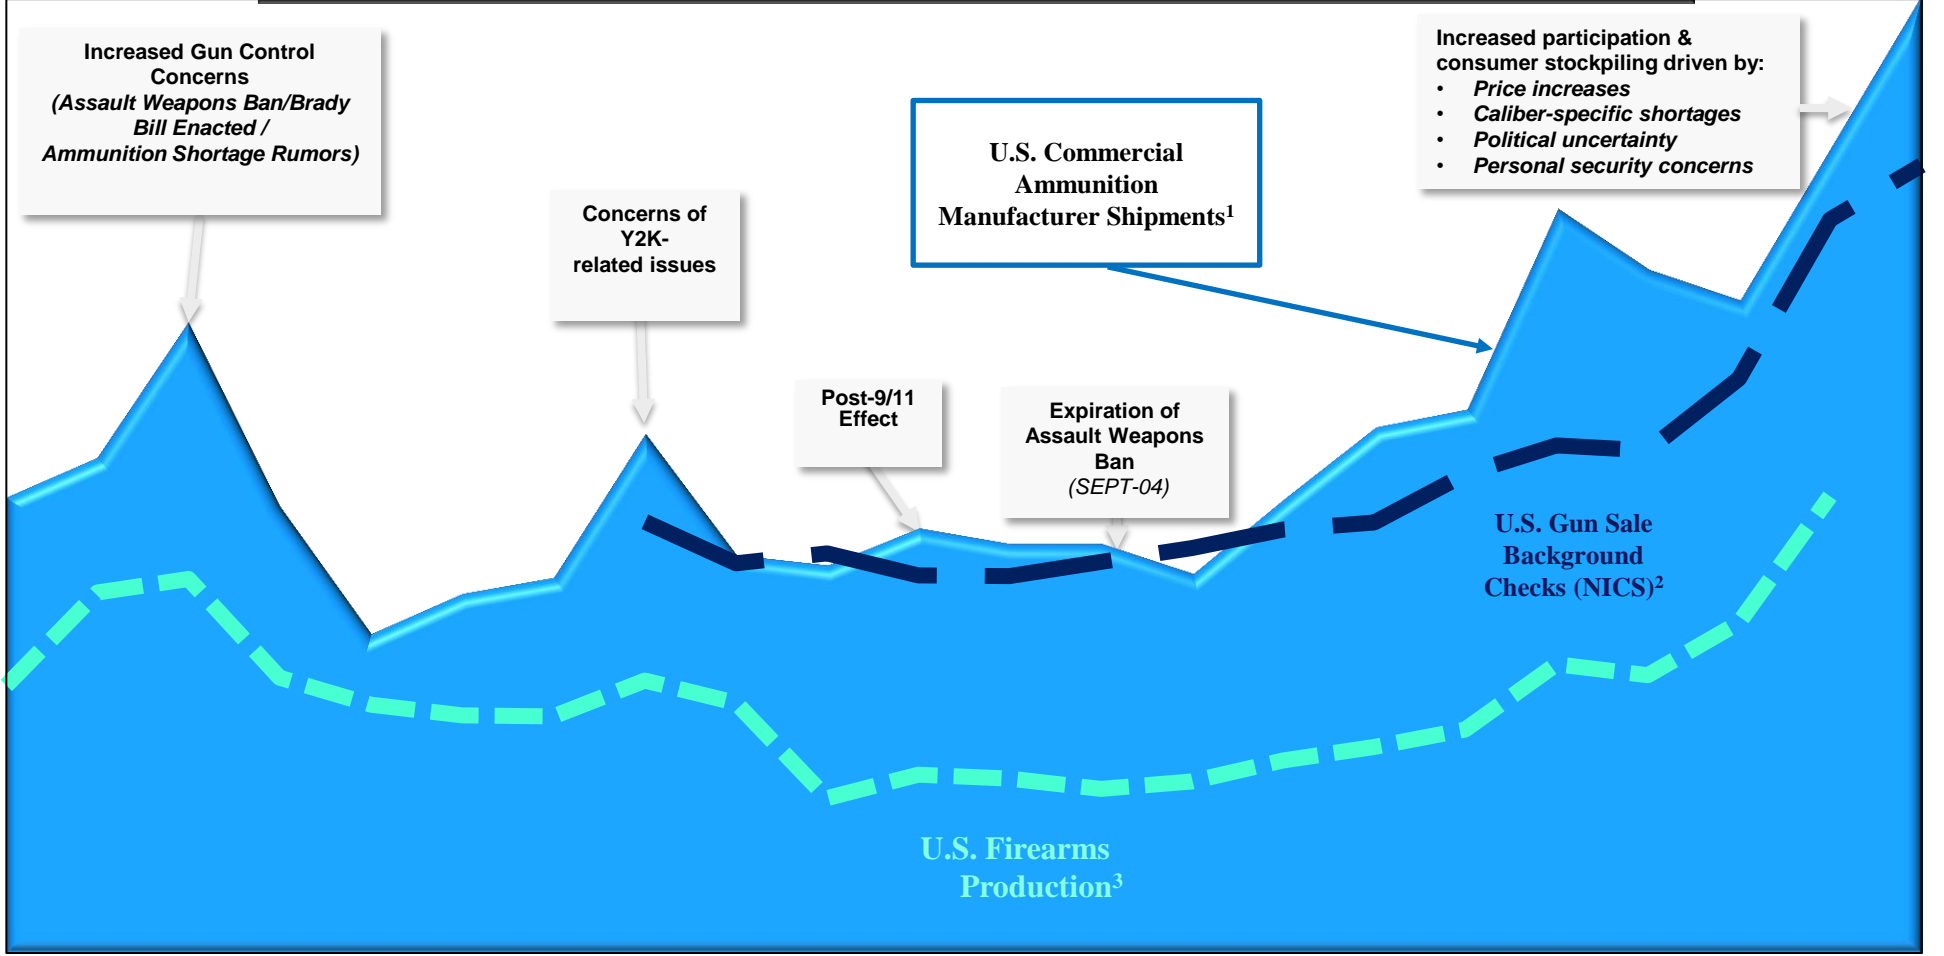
Increased Gun Control Concerns
(Assault Weapons Ban/Brady Bill Enacted / Ammunition Shortage Rumors)

Concerns of Y2K-related issues

U.S. Commercial Ammunition Manufacturer Shipments$^1$

Increased participation & consumer stockpiling driven by:
• Price increases
• Caliber-specific shortages
• Political uncertainty
• Personal security concerns

Post-9/11 Effect

Expiration of Assault Weapons Ban
(SEPT-04)

U.S. Gun Sale Background Checks (NICS)$^2$

U.S. Firearms Production$^3$